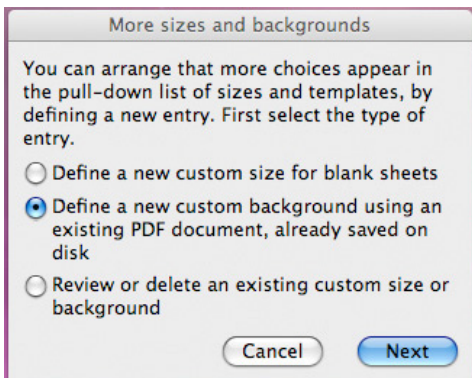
More sizes and backgrounds

You can arrange that more choices appear in the pull-down list of sizes and templates, by defining a new entry. First select the type of entry.

Define a new custom size for blank sheets

Define a new custom background using an existing PDF document, already saved on disk

Review or delete an existing custom size or background

Cancel

Next